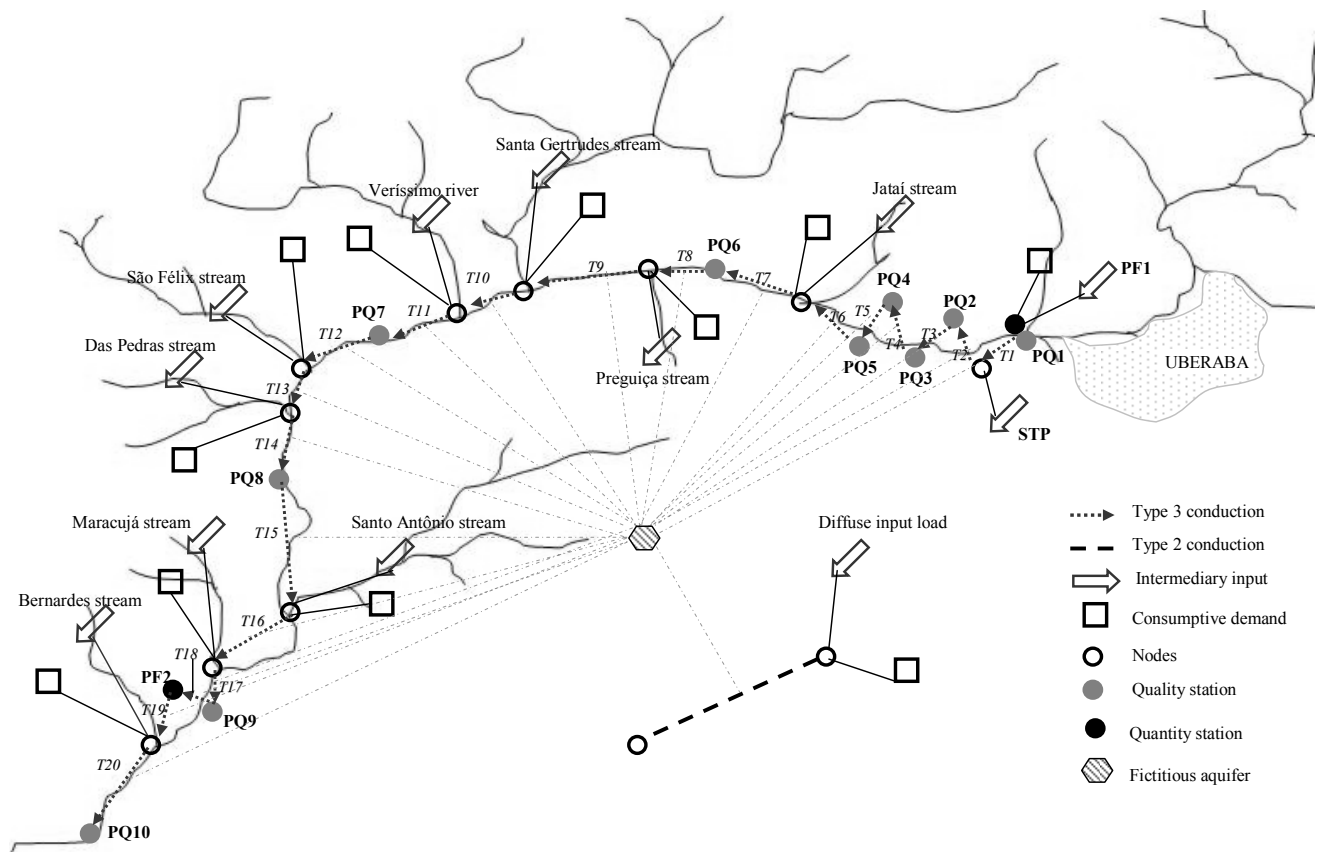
Santa Gertrudes stream

Veríssimo river

Jataí stream

PQ6

T8

T9

T7

T10

PF1

PQ4

PQ2

São Félix stream

T11

PQ7

T12

T5

T6

T3

T1

T2

PQ1

T4

PQ5

PQ3

UBERABA

Das Pedras stream

Preguiça stream

STP

T13

T14

PQ8

Type 3 conduction

Type 2 conduction

Intermediary input

Consumptive demand

Nodes

Quality station

Quantity station

Fictitious aquifer

Maracujá stream

Santo Antônio stream

Diffuse input load

T15

Bernardes stream

T16

T18

PF2

T17

T19

PQ9

T20

PQ10